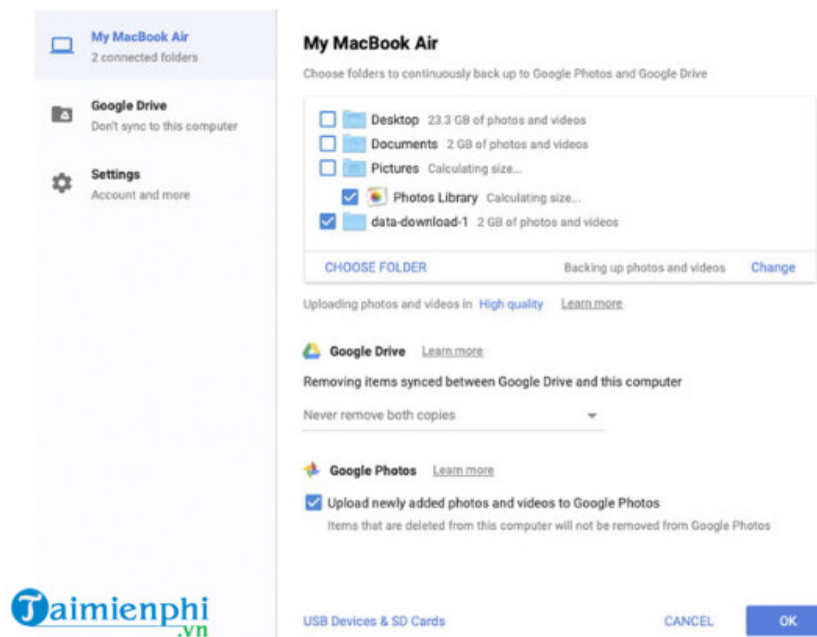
My MacBook Air
2 connected folders

Google Drive
Don't sync to this computer

Settings
Account and more

My MacBook Air

Choose folders to continuously back up to Google Photos and Google Drive

Desktop 23.3 GB of photos and videos
Documents 2 GB of photos and videos
Pictures Calculating size...
Photos Library Calculating size...
data-download-1 2 GB of photos and videos

CHOOSE FOLDER Backing up photos and videos Change

Uploading photos and videos in High quality Learn more

Google Drive Learn more

Removing items synced between Google Drive and this computer

Never remove both copies

Google Photos Learn more

Upload newly added photos and videos to Google Photos

Items that are deleted from this computer will not be removed from Google Photos

Taimienphi .vn

USB Devices & SD Cards

CANCEL OK